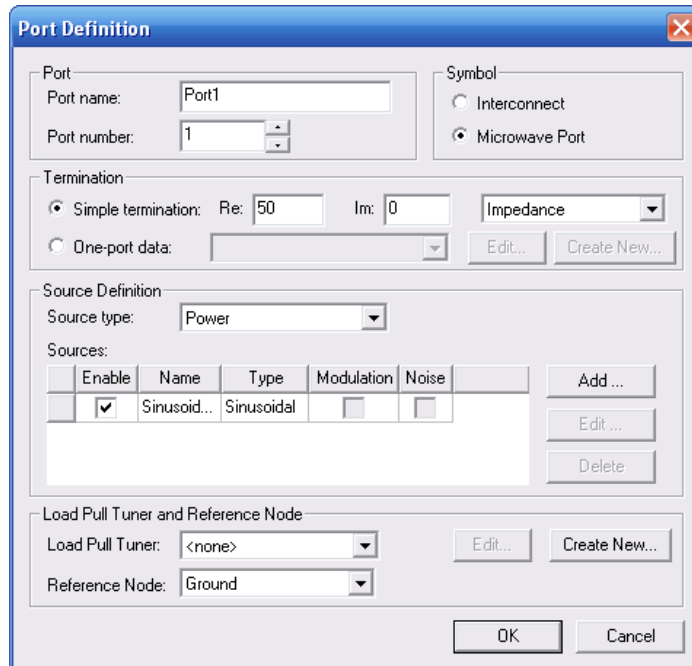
Port Definition

Port
Port name: Port1
Port number: 1

Symbol
Interconnect
Microwave Port

Termination
Simple termination: Re: 50 Im: 0 Impedance
One-port data: Edit... Create New...

Source Definition
Source type: Power
Sources:

| | Enable | Name | Type | Modulation | Noise | |
|---|---|---|---|---|---|---|
| | ✔ | Sinusoid... | Sinusoidal | | | |

Add ...
Edit ...
Delete

Load Pull Tuner and Reference Node
Load Pull Tuner: <none>
Edit... Create New...
Reference Node: Ground

OK Cancel